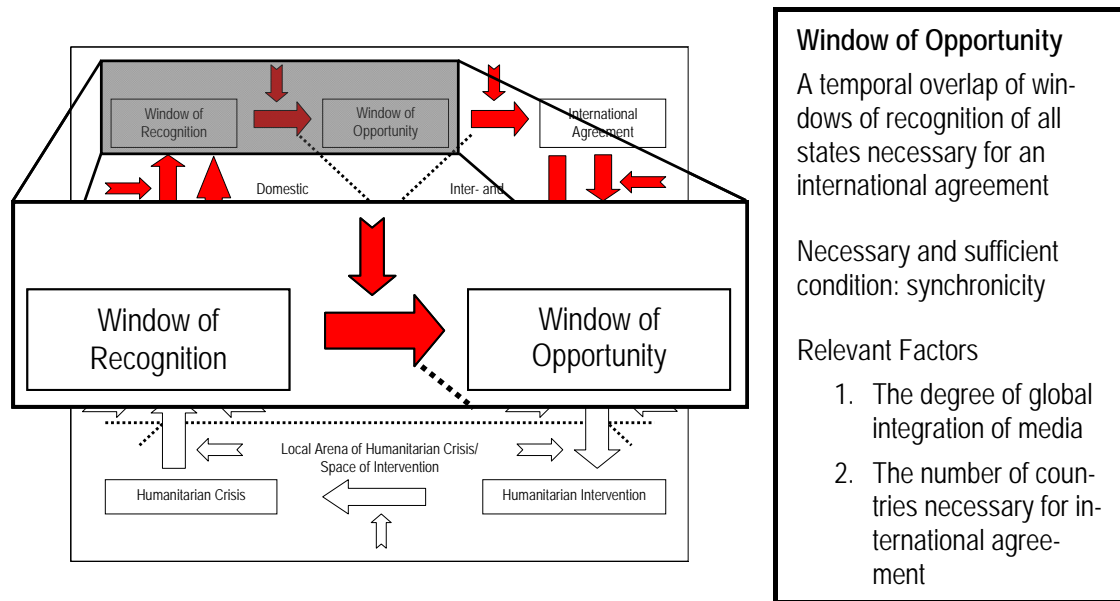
Window of Recognition

Window of Opportunity

International Agreement

Domestic

Inter- and

Window of Recognition

Window of Opportunity

Local Arena of Humanitarian Crisis/ Space of Intervention

Humanitarian Crisis

Humanitarian Intervention

Window of Opportunity

A temporal overlap of windows of recognition of all states necessary for an international agreement

Necessary and sufficient condition: synchronicity

Relevant Factors

1. The degree of global integration of media
2. The number of countries necessary for international agreement